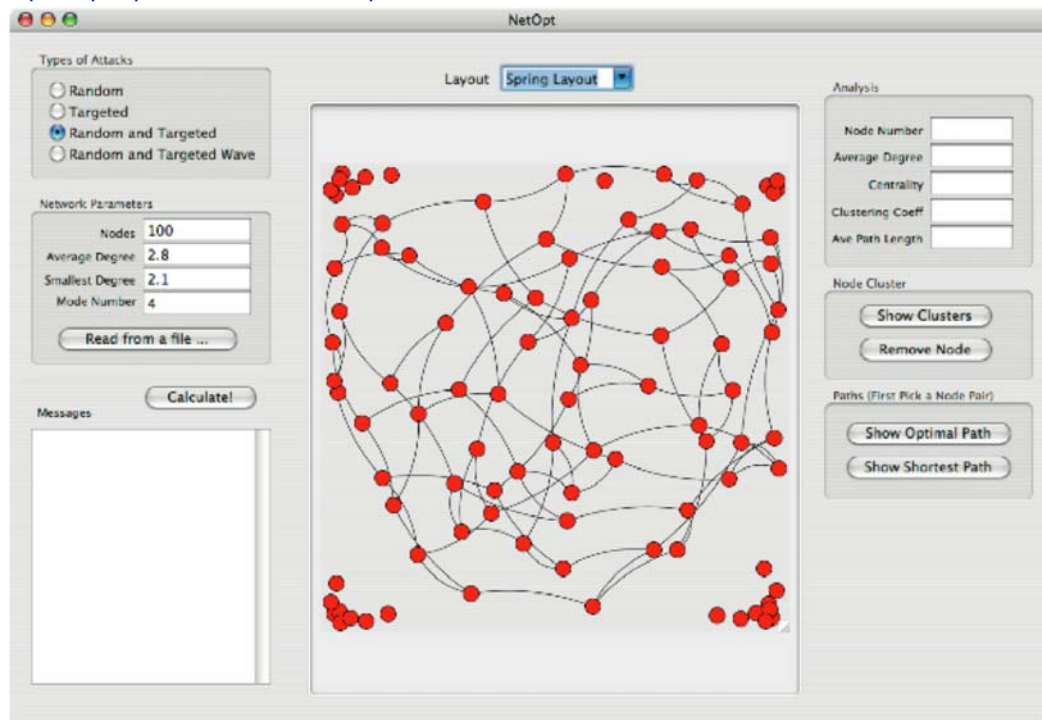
NetOpt

Types of Attacks
Random
Targeted
Random and Targeted
Random and Targeted Wave

Network Parameters
Nodes 100
Average Degree 2.8
Smallest Degree 2.1
Mode Number 4
Read from a file ...

Calculate!

Messages

Layout Spring Layout

Analysis
Node Number
Average Degree
Centrality
Clustering Coeff
Ave Path Length

Node Cluster
Show Clusters
Remove Node

Paths (First Pick a Node Pair)
Show Optimal Path
Show Shortest Path